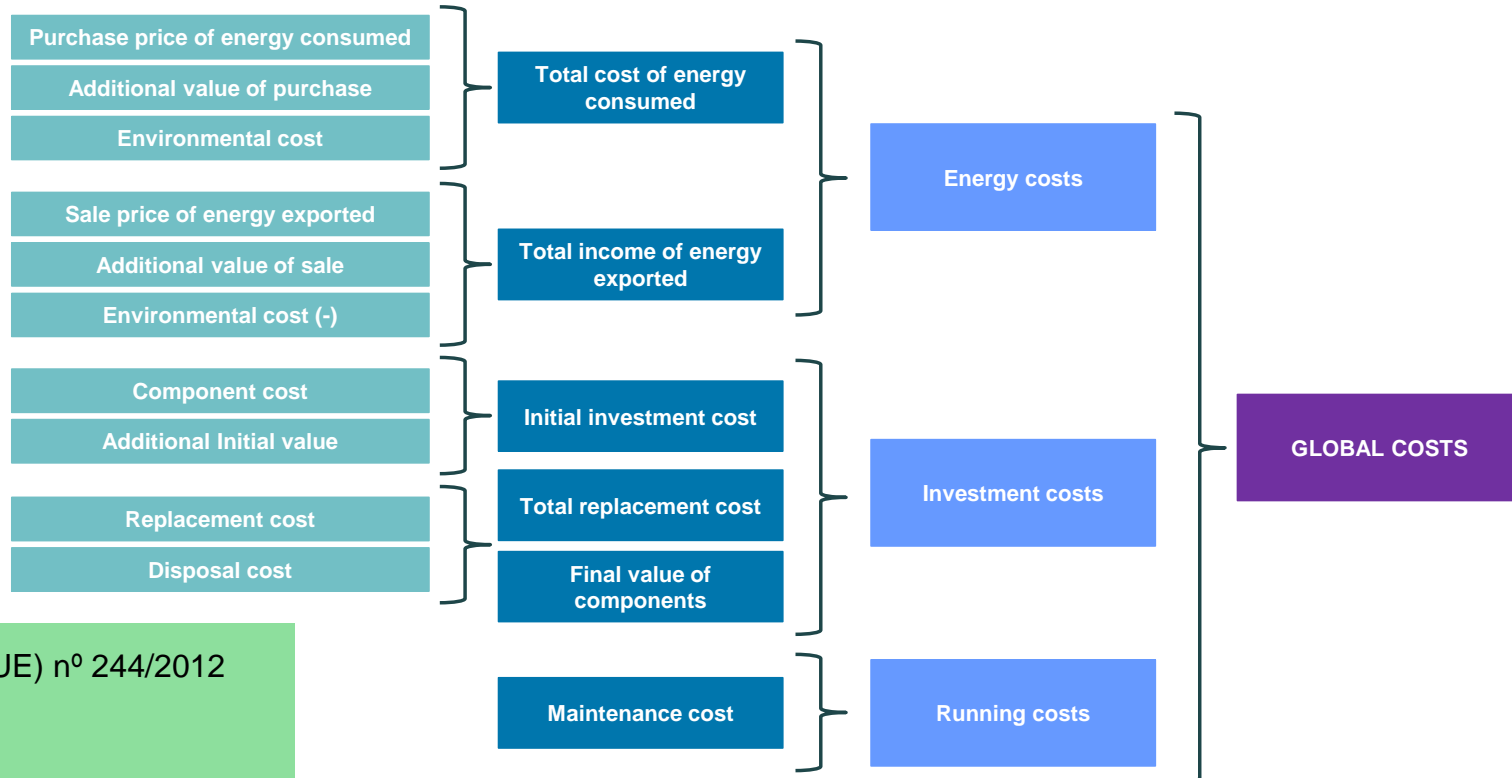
Purchase price of energy consumed

Additional value of purchase

Environmental cost

Total cost of energy consumed

Sale price of energy exported

Additional value of sale

Environmental cost (-)

Total income of energy exported

Energy costs

Component cost

Additional Initial value

Initial investment cost

Replacement cost

Disposal cost

Total replacement cost

Final value of components

Investment costs

GLOBAL COSTS

UE) nº 244/2012

Maintenance cost

Running costs